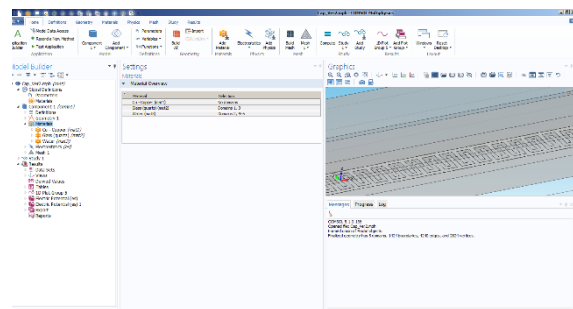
File Home Definitions Geometry Materials Physics Mesh Study Results

Model Builder

Settings
Materials
Material Overview

| Material | Selection |
|---|---|
| Cu - Copper (mat1) | Domain 1 |
| Glass (quartz) (mat2) | Domains 1, 3 |
| Water (mat3) | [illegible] |

Graphics

Messages Progress Log

COMSOL 6.1.0.185
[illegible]